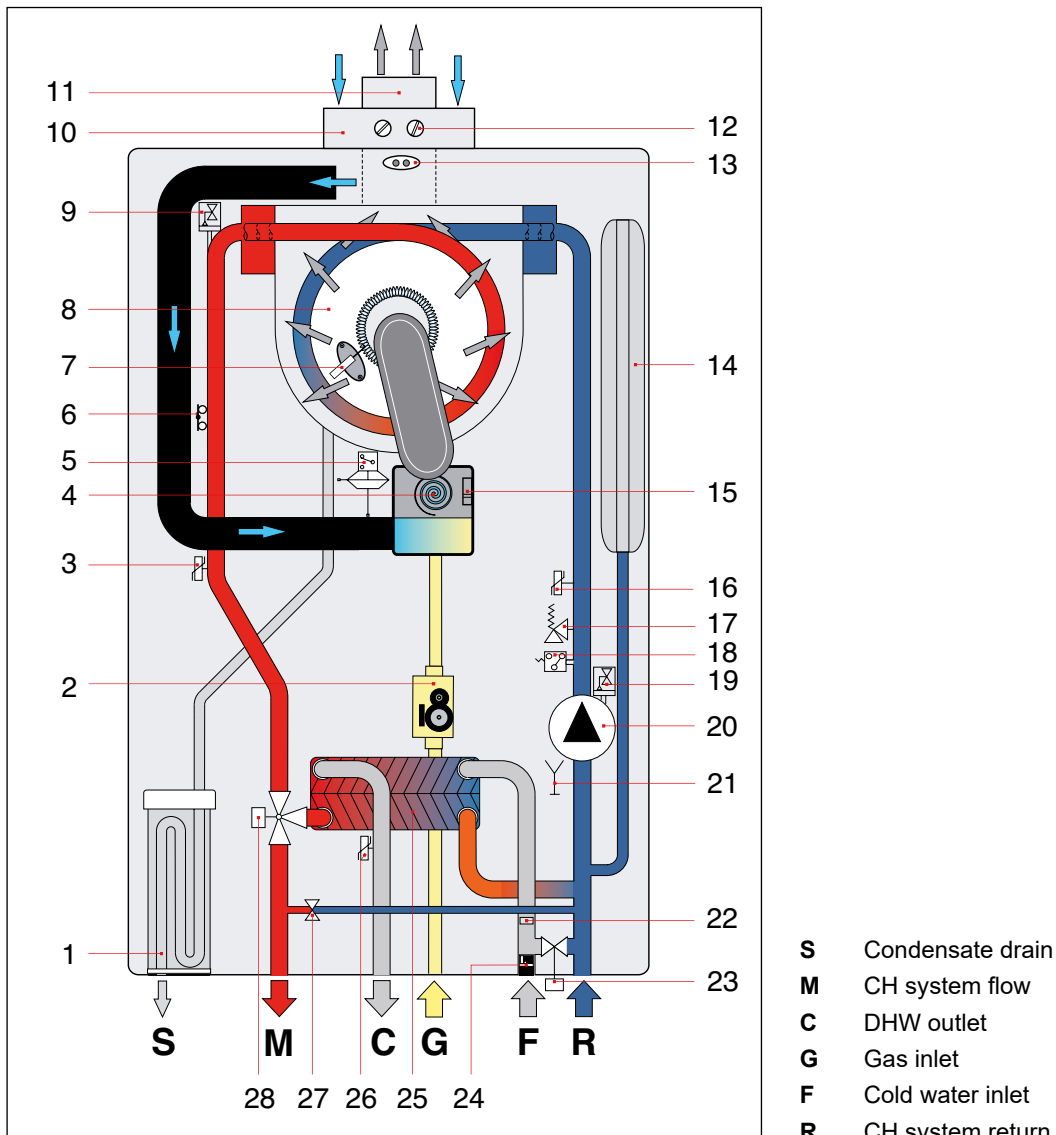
11
10
9
8
7
6
5
4
3
2
1

12
13
14
15
16
17
18
19
20
21
22
23

S M C G F R

28 27 26 25 24

**S** Condensate drain
**M** CH system flow
**C** DHW outlet
**G** Gas inlet
**F** Cold water inlet
**R** CH system return